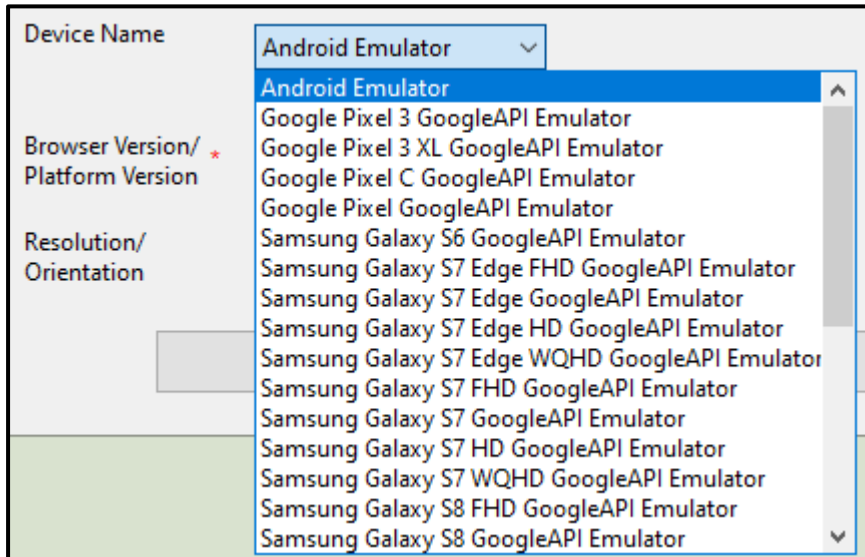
Device Name

Android Emulator

Android Emulator
Google Pixel 3 GoogleAPI Emulator
Google Pixel 3 XL GoogleAPI Emulator
Google Pixel C GoogleAPI Emulator
Google Pixel GoogleAPI Emulator
Samsung Galaxy S6 GoogleAPI Emulator
Samsung Galaxy S7 Edge FHD GoogleAPI Emulator
Samsung Galaxy S7 Edge GoogleAPI Emulator
Samsung Galaxy S7 Edge HD GoogleAPI Emulator
Samsung Galaxy S7 Edge WQHD GoogleAPI Emulator
Samsung Galaxy S7 FHD GoogleAPI Emulator
Samsung Galaxy S7 GoogleAPI Emulator
Samsung Galaxy S7 HD GoogleAPI Emulator
Samsung Galaxy S7 WQHD GoogleAPI Emulator
Samsung Galaxy S8 FHD GoogleAPI Emulator
Samsung Galaxy S8 GoogleAPI Emulator

Browser Version/ *
Platform Version

Resolution/
Orientation